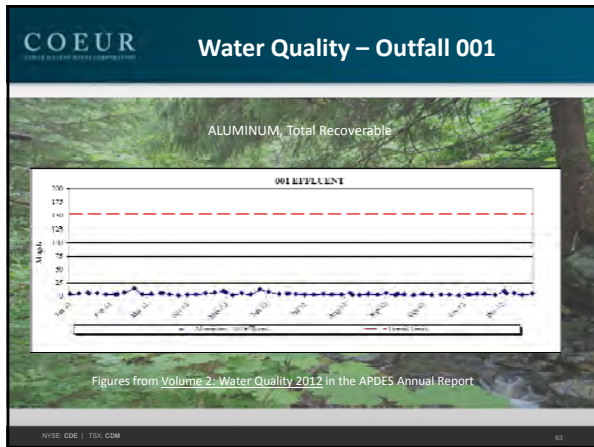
COEUR

Water Quality – Outfall 001

ALUMINUM, Total Recoverable

001 EFFLUENT

200
175
150
125
100
75
50
25
0

Al µg/L

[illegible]

Figures from Volume 2: Water Quality 2012 in the APDES Annual Report

NYSE: CDE | TSX: CDM

63